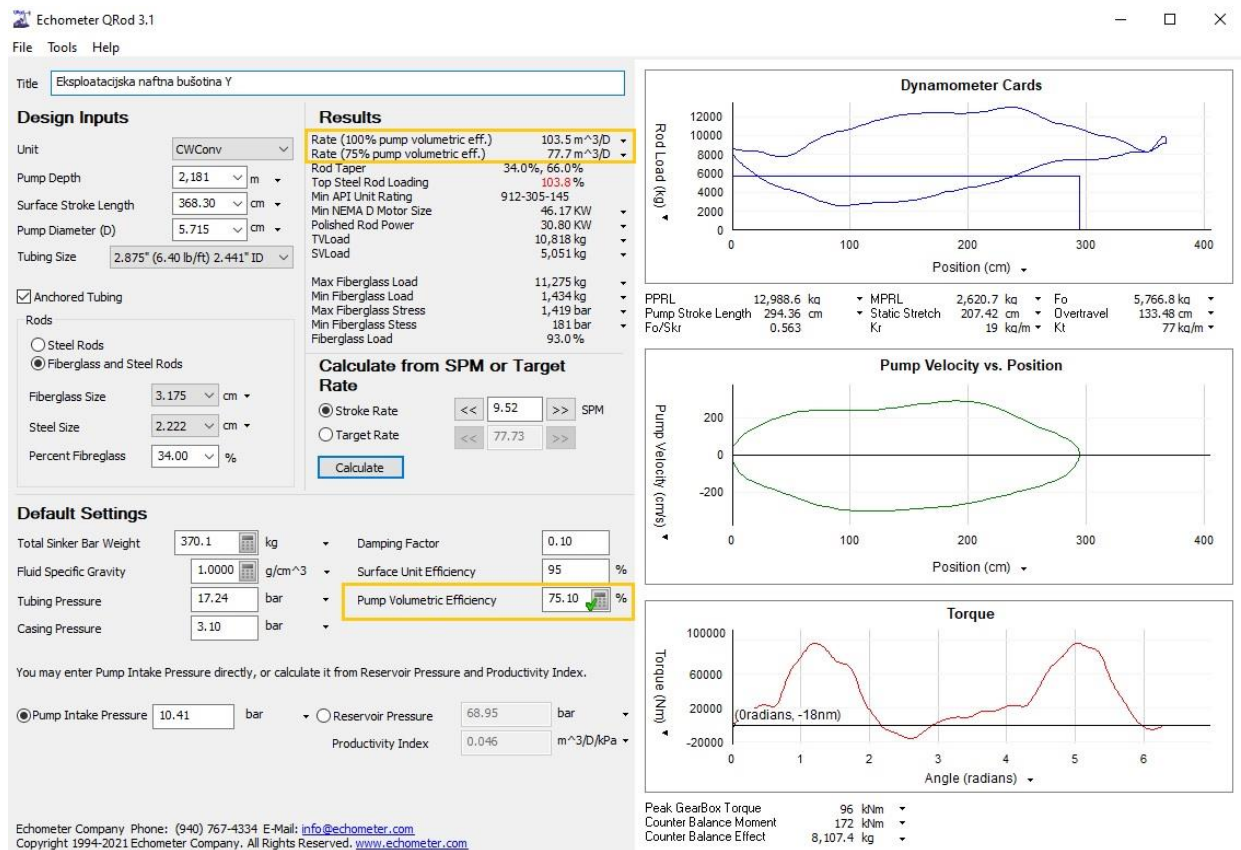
Echometer QRod 3.1

File Tools Help

Title Eksploatacijska naftna bušotina Y

Design Inputs

Unit CWConv

Pump Depth 2,181 m

Surface Stroke Length 368.30 cm

Pump Diameter (D) 5.715 cm

Tubing Size 2.875" (6.40 lb/ft) 2.441" ID

Anchored Tubing

Rods

Steel Rods

Fiberglass and Steel Rods

Fiberglass Size 3.175 cm

Steel Size 2.222 cm

Percent Fibreglass 34.00 %

Results

| | |
|---|---|
| Rate (100% pump volumetric eff.) | 103.5 m^3/D |
| Rate (75% pump volumetric eff.) | 77.7 m^3/D |
| Rod Taper | 34.0%, 66.0% |
| Top Steel Rod Loading | 103.8 % |
| Min API Unit Rating | 912-305-145 |
| Min NEMA D Motor Size | 46.17 KW |
| Polished Rod Power | 30.80 KW |
| TVLoad | 10,818 kg |
| SVLoad | 5,051 kg |
| Max Fiberglass Load | 11,275 kg |
| Min Fiberglass Load | 1,434 kg |
| Max Fiberglass Stress | 1,419 bar |
| Min Fiberglass Stess | 181 bar |
| Fiberglass Load | 93.0% |

Calculate from SPM or Target Rate

Stroke Rate << 9.52 >> SPM

Target Rate << 77.73 >>

Calculate

Default Settings

Total Sinker Bar Weight 370.1 kg

Fluid Specific Gravity 1.0000 g/cm^3

Tubing Pressure 17.24 bar

Casing Pressure 3.10 bar

Damping Factor 0.10

Surface Unit Efficiency 95 %

Pump Volumetric Efficiency 75.10 %

You may enter Pump Intake Pressure directly, or calculate it from Reservoir Pressure and Productivity Index.

Pump Intake Pressure 10.41 bar

Reservoir Pressure 68.95 bar

Productivity Index 0.046 m^3/D/kPa

Echometer Company Phone: (940) 767-4334 E-Mail: info@echometer.com
Copyright 1994-2021 Echometer Company. All Rights Reserved. www.echometer.com

Dynamometer Cards

Rod Load (kg)

12000 10000 8000 6000 4000 2000 0

0 100 200 300 400

Position (cm)

| | | | | | |
|---|---|---|---|---|---|
| PPRL | 12,988.6 kg | MPRL | 2,620.7 kg | Fo | 5,766.8 kg |
| Pump Stroke Length | 294.36 cm | Static Stretch | 207.42 cm | Overtravel | 133.48 cm |
| Fo/Skr | 0.563 | Kr | 19 kg/m | Kt | 77 kg/m |

Pump Velocity vs. Position

Pump Velocity (cm/s)

200 0 -200

0 100 200 300 400

Position (cm)

Torque

Torque (Nm)

100000 60000 20000 -20000

(0radians, -18nm)

0 1 2 3 4 5 6

Angle (radians)

Peak GearBox Torque 96 kNm
Counter Balance Moment 172 kNm
Counter Balance Effect 8,107.4 kg